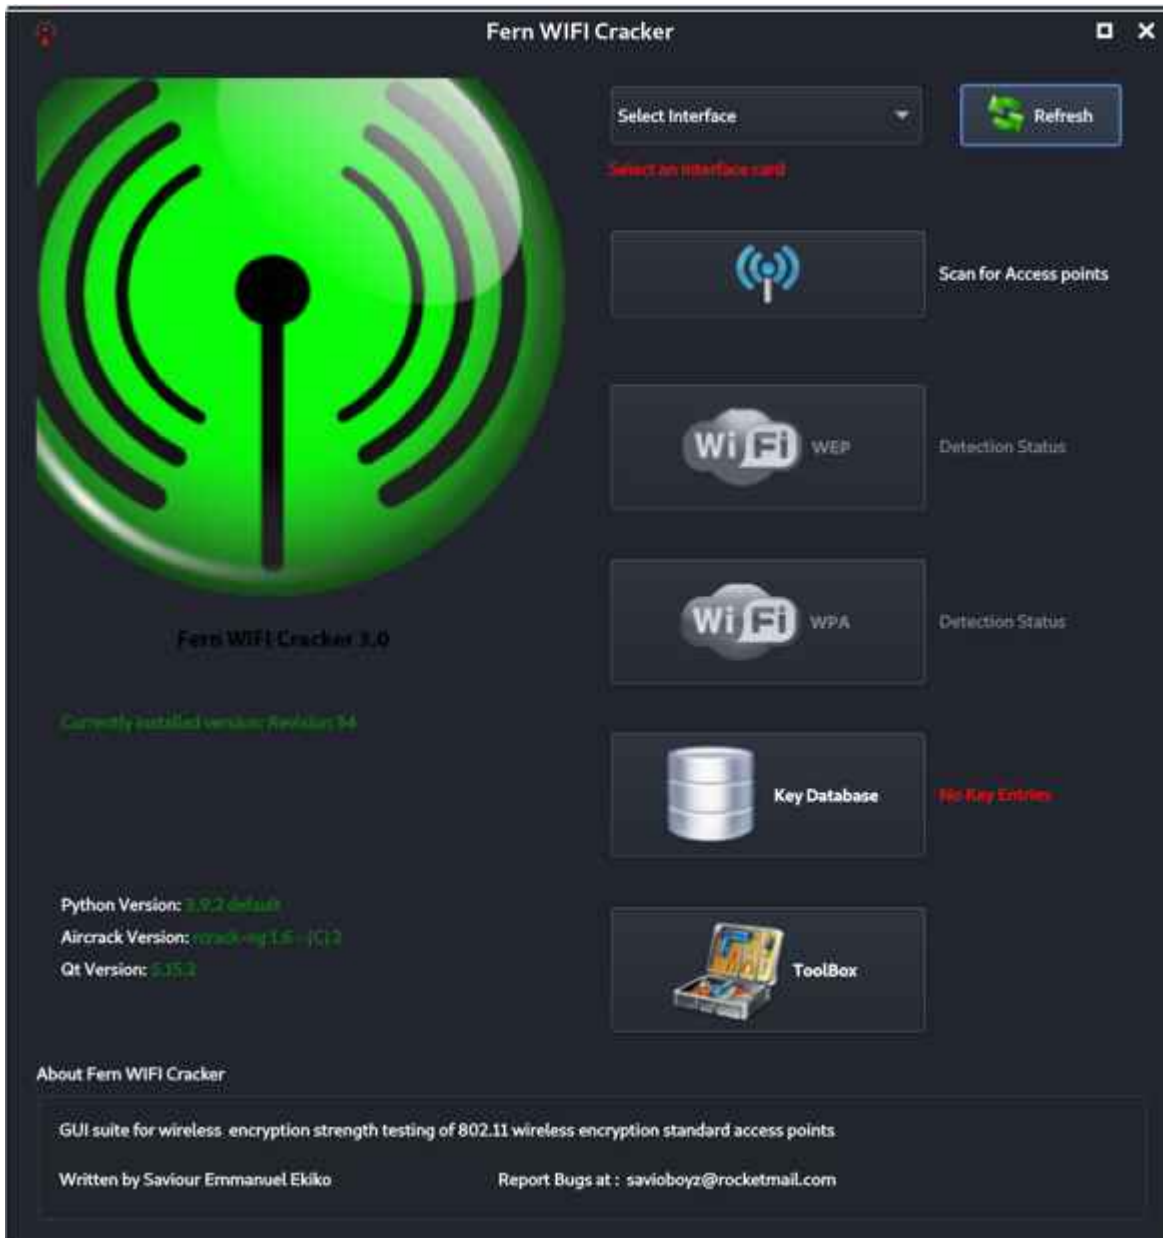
Fern WIFI Cracker

Select Interface

Refresh

Select an interface card

Scan for Access points

Wi Fi WEP

Detection Status

Wi Fi WPA

Detection Status

Fern WIFI Cracker 3.0

Currently installed version: Revision 34

Key Database

No Key Entries

Python Version: 3.9.2 default

Aircrack Version: rcrack-ng 1.6 - (C) 2

Qt Version: 5.15.2

ToolBox

About Fern WIFI Cracker

GUI suite for wireless encryption strength testing of 802.11 wireless encryption standard access points

Written by Saviour Emmanuel Ekiko

Report Bugs at : savioboyz@rocketmail.com